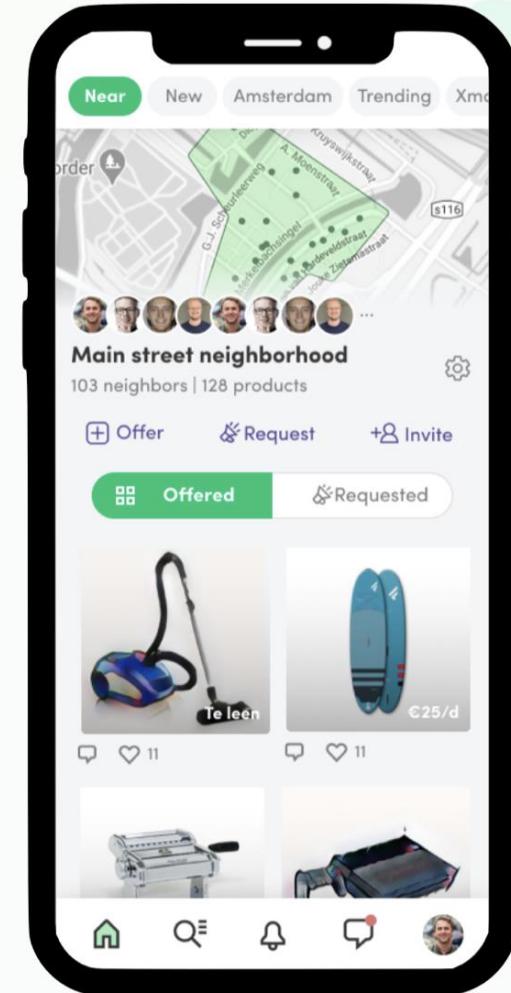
Near New Amsterdam Trending Xm

order
Kruyswijkstraat
A. Moensstraat
G.J. Scheurleerweg
S116
Merkelbachsingel
Lorentzstraat
Joos Zietsmastraat

Main street neighborhood

103 neighbors | 128 products

Offer Request Invite

Offered Requested

Te leen

11

€25/d

11